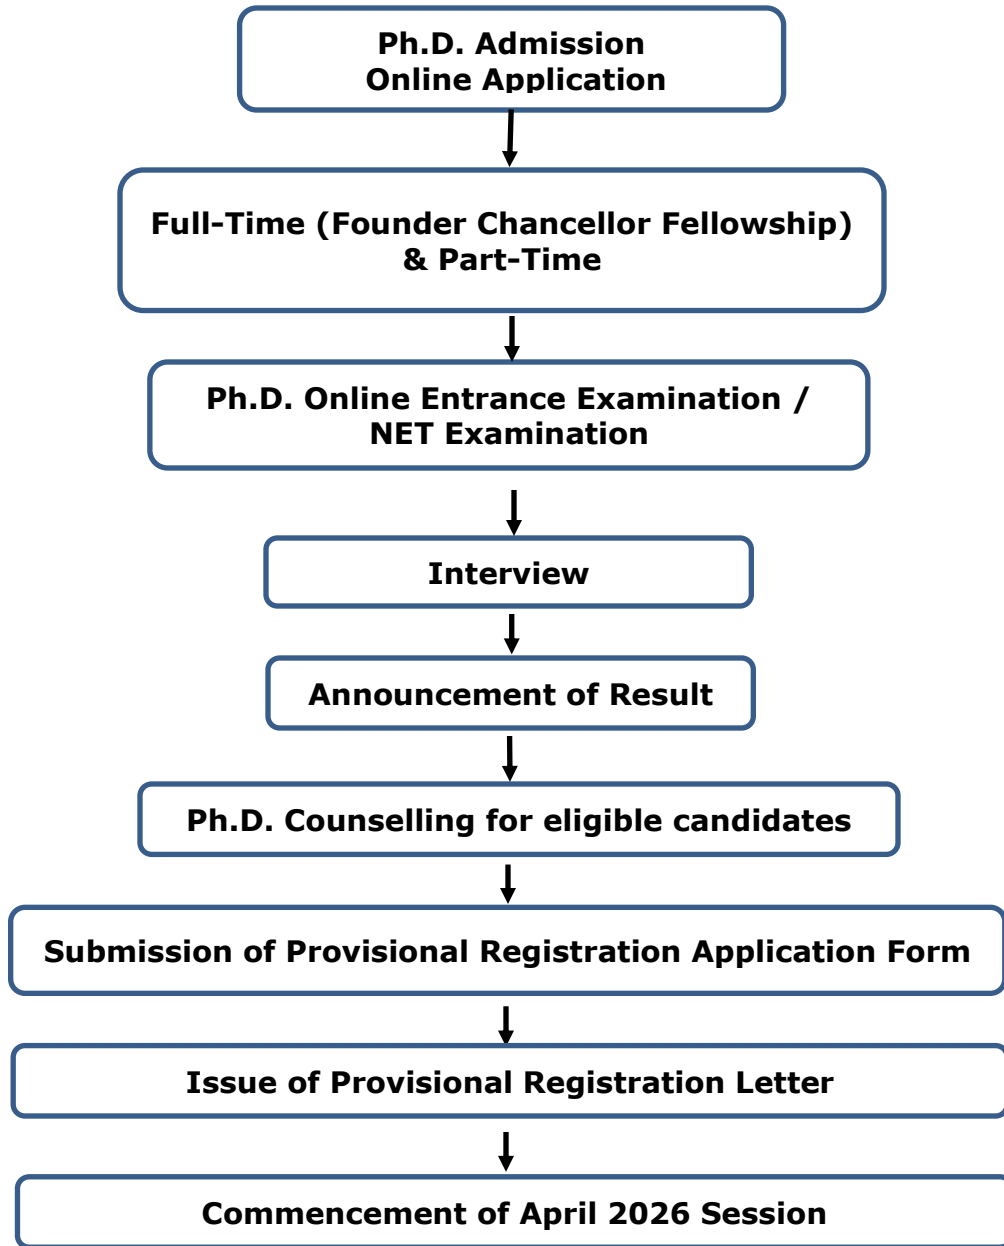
Ph.D. Admission
Online Application

Full-Time (Founder Chancellor Fellowship)
& Part-Time

Ph.D. Online Entrance Examination /
NET Examination

Interview

Announcement of Result

Ph.D. Counselling for eligible candidates

Submission of Provisional Registration Application Form

Issue of Provisional Registration Letter

Commencement of April 2026 Session